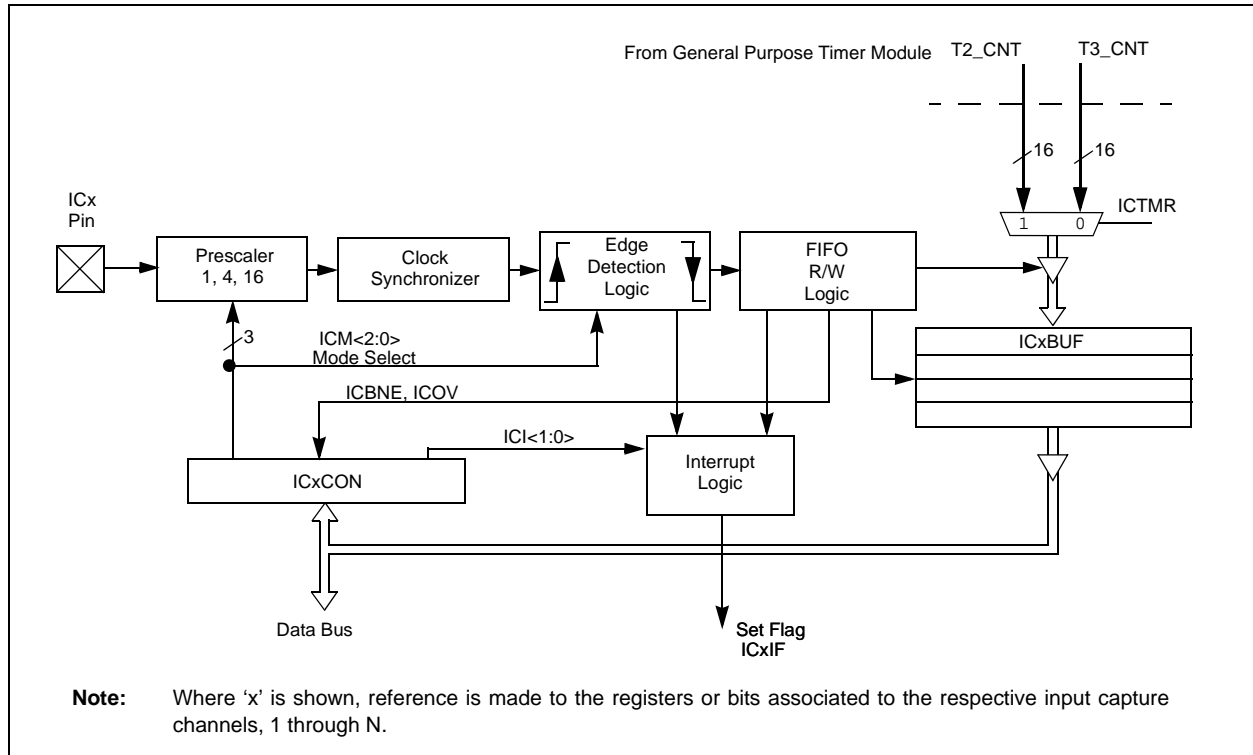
From General Purpose Timer Module

T2_CNT

T3_CNT

16

16

ICx Pin

ICTMR

1

0

Prescaler 1, 4, 16

Clock Synchronizer

Edge Detection Logic

FIFO R/W Logic

3

ICM<2:0> Mode Select

ICxBUF

ICBNE, ICOV

ICI<1:0>

ICxCON

Interrupt Logic

Data Bus

Set Flag ICxIF

**Note:** Where 'x' is shown, reference is made to the registers or bits associated to the respective input capture channels, 1 through N.